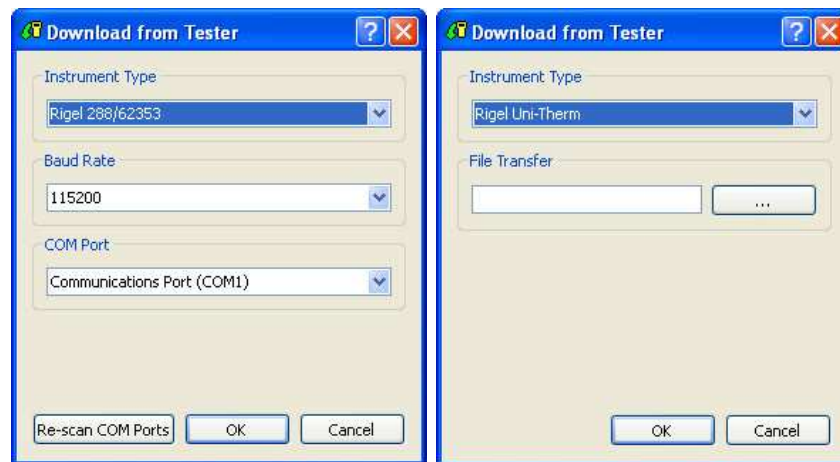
Download from Tester

Instrument Type

Rigel 288/62353

Baud Rate

115200

COM Port

Communications Port (COM1)

Re-scan COM Ports | OK | Cancel

Download from Tester

Instrument Type

Rigel Uni-Therm

File Transfer

...

OK | Cancel